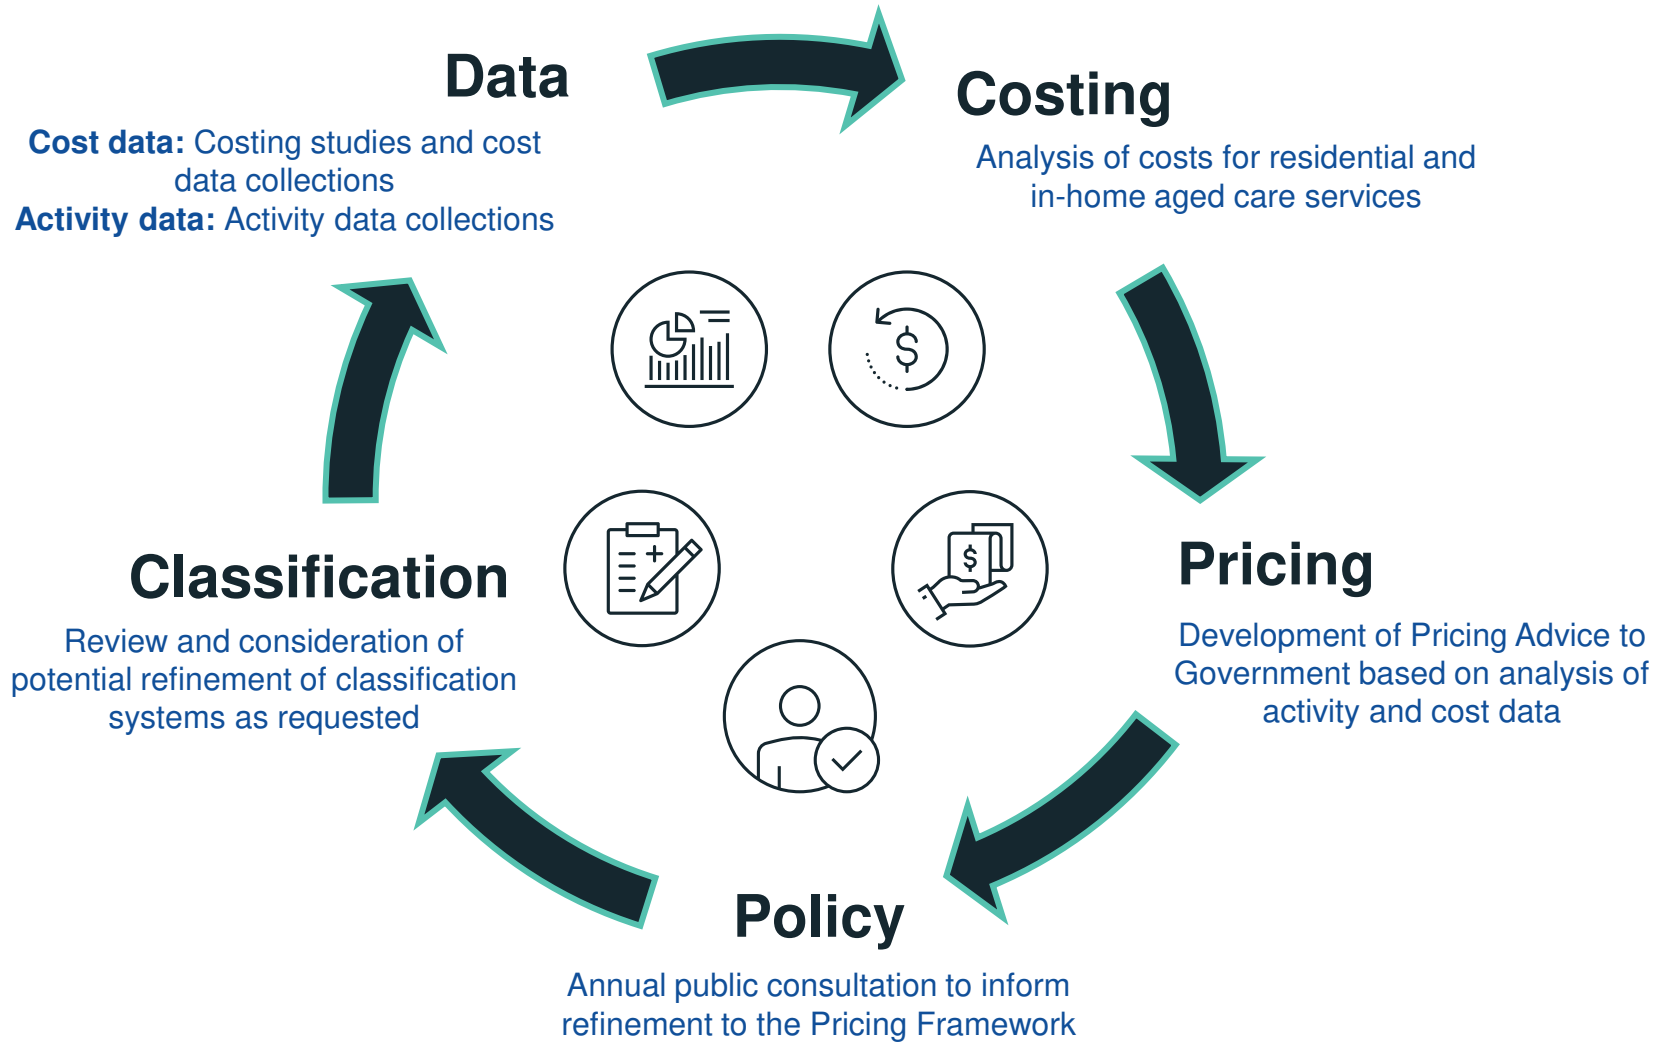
Data

**Cost data:** Costing studies and cost data collections
**Activity data:** Activity data collections

Costing

Analysis of costs for residential and in-home aged care services

Pricing

Development of Pricing Advice to Government based on analysis of activity and cost data

Policy

Annual public consultation to inform refinement to the Pricing Framework

Classification

Review and consideration of potential refinement of classification systems as requested